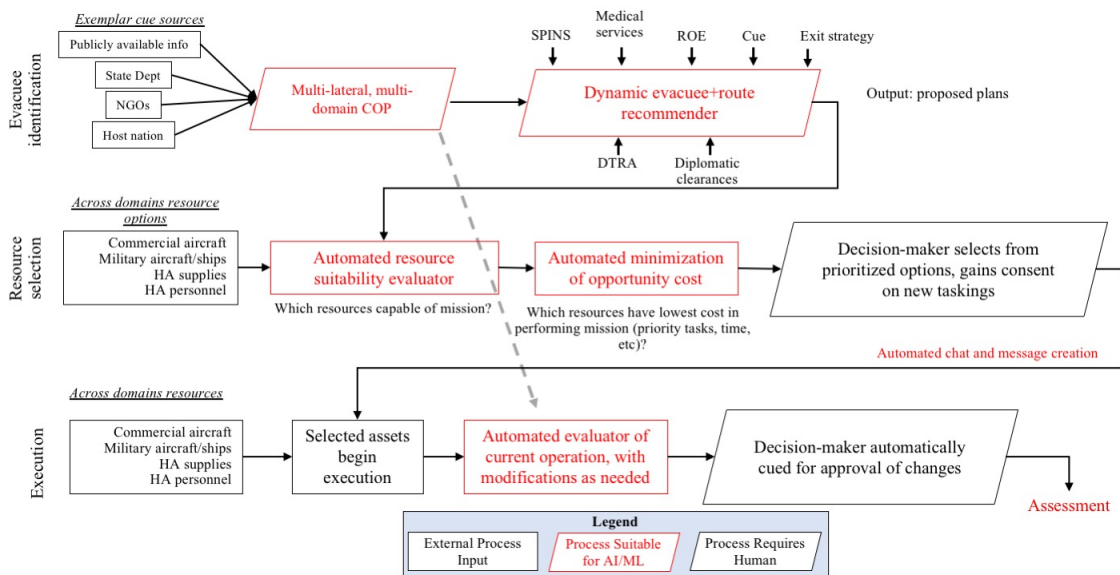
Evacuee identification

Exemplar cue sources

Publicly available info

State Dept

NGOs

Host nation

Multi-lateral, multi-domain COP

SPINS

Medical services

ROE

Cue

Exit strategy

Dynamic evacuee+route recommender

DTRA

Diplomatic clearances

Output: proposed plans

Resource selection

Across domains resource options

Commercial aircraft
Military aircraft/ships
HA supplies
HA personnel

Automated resource suitability evaluator

Which resources capable of mission?

Automated minimization of opportunity cost

Which resources have lowest cost in performing mission (priority tasks, time, etc)?

Decision-maker selects from prioritized options, gains consent on new taskings

Automated chat and message creation

Execution

Across domains resources

Commercial aircraft
Military aircraft/ships
HA supplies
HA personnel

Selected assets begin execution

Automated evaluator of current operation, with modifications as needed

Decision-maker automatically cued for approval of changes

Assessment

Legend

External Process Input

Process Suitable for AI/ML

Process Requires Human